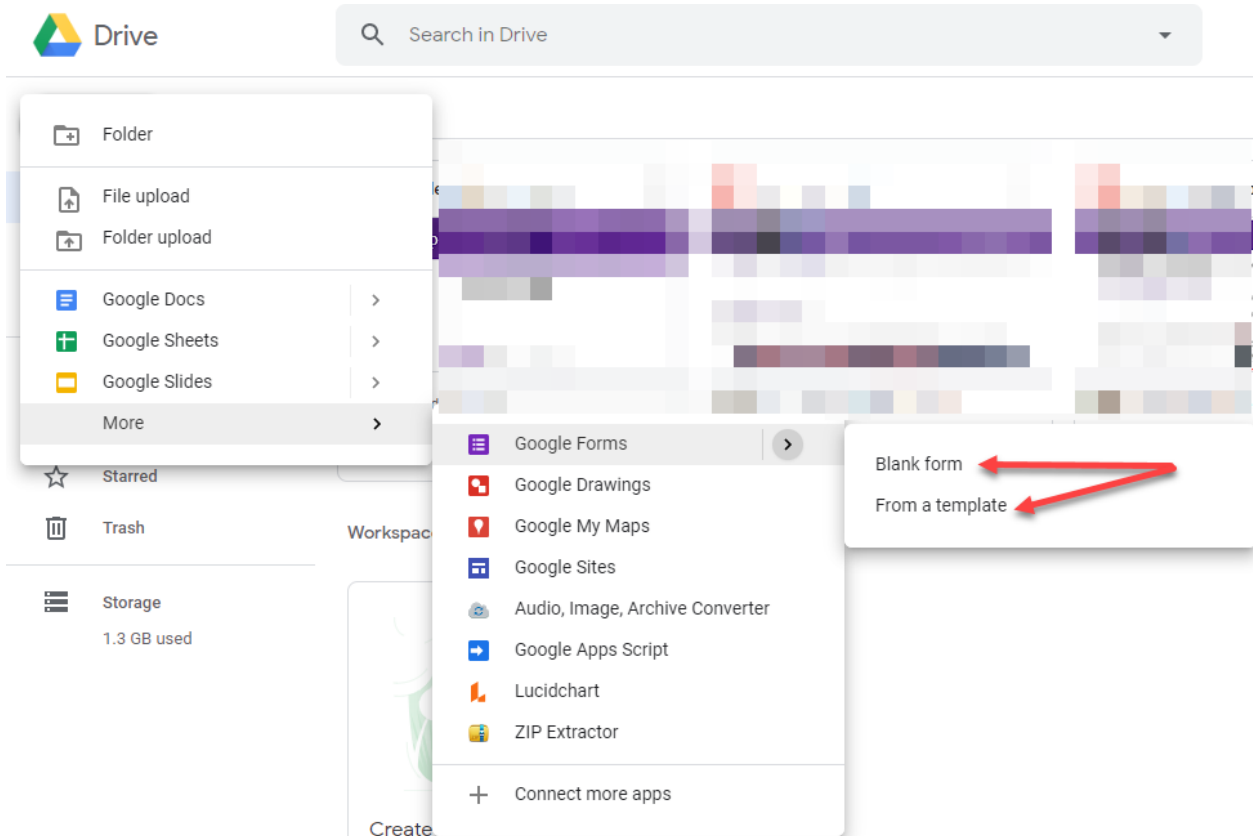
Drive

Search in Drive

Folder

File upload

Folder upload

Google Docs

Google Sheets

Google Slides

More

Starred

Trash

Storage

1.3 GB used

Workspac

Create

Google Forms

Google Drawings

Google My Maps

Google Sites

Audio, Image, Archive Converter

Google Apps Script

Lucidchart

ZIP Extractor

Connect more apps

Blank form

From a template